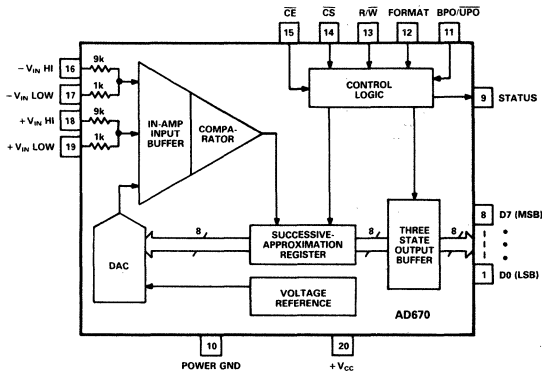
$\overline{CE}$ 15
$\overline{CS}$ 14
$R/\overline{W}$ 13
FORMAT 12
$BPO/\overline{UPO}$ 11

$-V_{IN}$ HI 16
$-V_{IN}$ LOW 17
$+V_{IN}$ HI 18
$+V_{IN}$ LOW 19

9k
1k
9k
1k

IN-AMP INPUT BUFFER
COMPARATOR

CONTROL LOGIC

9 STATUS

DAC

8

SUCCESSIVE-APPROXIMATION REGISTER

8

THREE STATE OUTPUT BUFFER

8

8 D7 (MSB)
1 D0 (LSB)

VOLTAGE REFERENCE

AD670

10
POWER GND

20
$+V_{CC}$